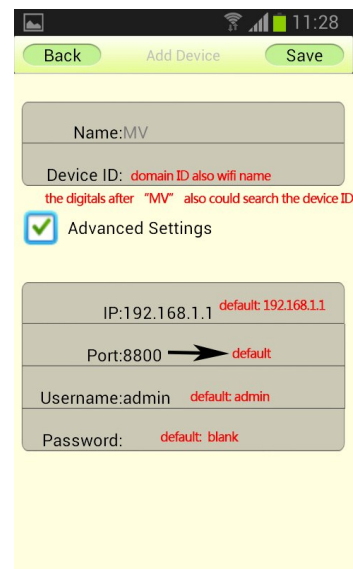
11:28

Back Add Device Save

Name:MV

Device ID: domain ID also wifi name

the digitals after "MV" also could search the device ID

Advanced Settings

IP:192.168.1.1 default: 192.168.1.1

Port:8800 default

Username:admin default: admin

Password: default: blank